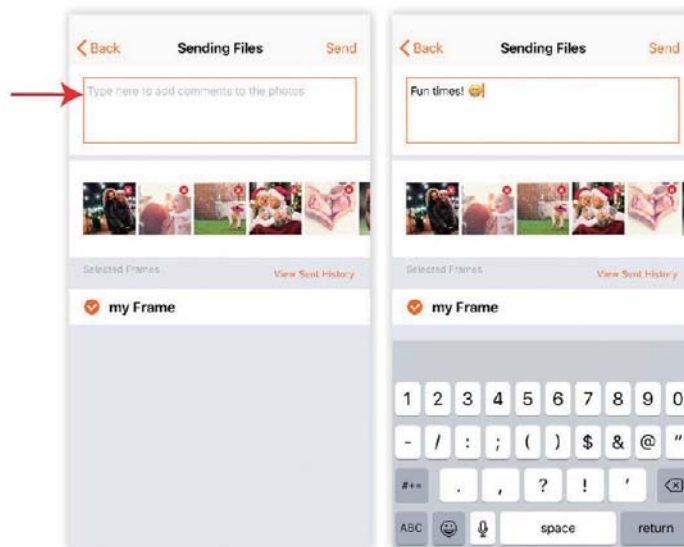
Back Sending Files Send

Type here to add comments to the photos

Selected Frames View Sent History

my Frame

Back Sending Files Send

Fun times! 😄

Selected Frames View Sent History

my Frame

1 2 3 4 5 6 7 8 9 0

- / : ; ( ) $ & @ "

#+= . , ? ! '

ABC space return